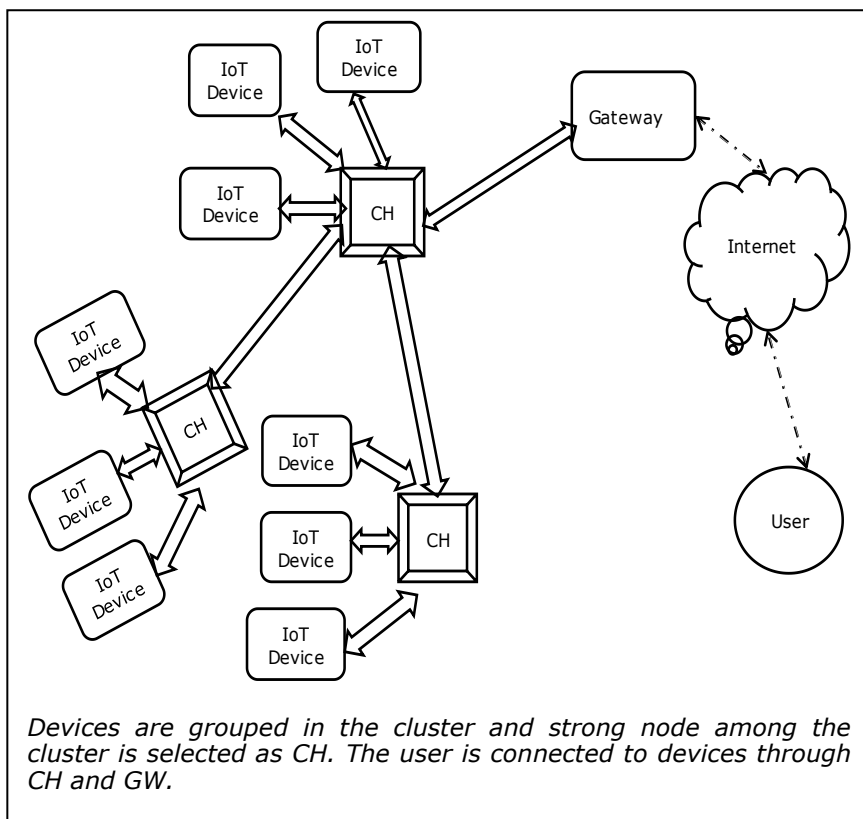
IoT Device

IoT Device

Gateway

IoT Device

CH

Internet

IoT Device

CH

IoT Device

IoT Device

IoT Device

CH

User

IoT Device

IoT Device

IoT Device

Devices are grouped in the cluster and strong node among the cluster is selected as CH. The user is connected to devices through CH and GW.